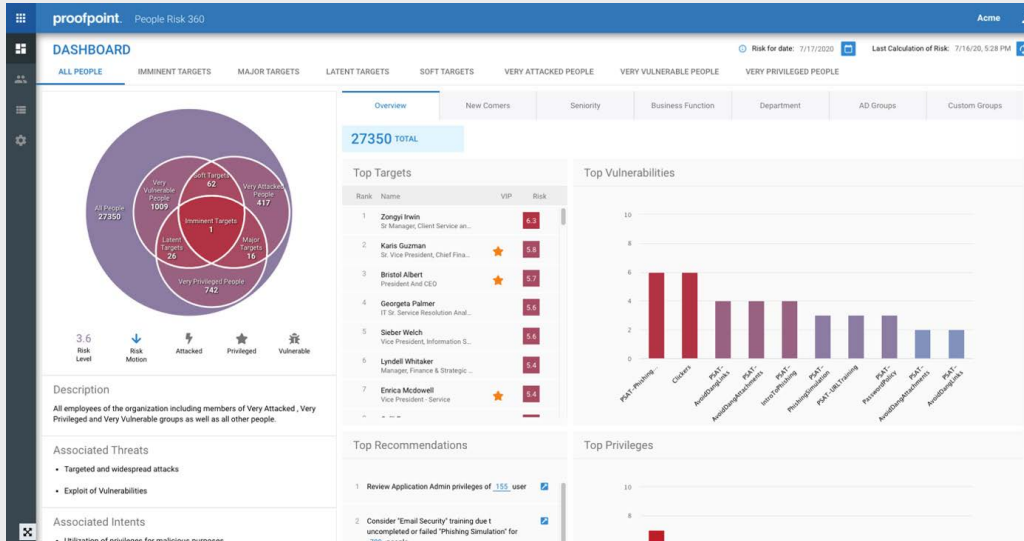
proofpoint. People Risk 360

Acme

DASHBOARD

Risk for date: 7/17/2020

Last Calculation of Risk: 7/16/20, 5:28 PM

ALL PEOPLE IMMINENT TARGETS MAJOR TARGETS LATENT TARGETS SOFT TARGETS VERY ATTACKED PEOPLE VERY VULNERABLE PEOPLE VERY PRIVILEGED PEOPLE

All People 27350

Very Vulnerable People 1009

Soft Targets 62

Very Attacked People 417

Imminent Targets 1

Latent Targets 26

Major Targets 16

Very Privileged People 742

3.6 Risk Level

Risk Motion

Attacked

Privileged

Vulnerable

Description

All employees of the organization including members of Very Attacked , Very Privileged and Very Vulnerable groups as well as all other people.

Associated Threats

• Targeted and widespread attacks

• Exploit of Vulnerabilities

Associated Intents

• Utilization of privileges for malicious purposes

Overview New Comers Seniority Business Function Department AD Groups Custom Groups

27350 TOTAL

Top Targets

| Rank | Name | VIP | Risk |
|---|---|---|---|
| 1 | Zongyi Irwin Sr Manager, Client Service an... | | 6.3 |
| 2 | Karis Guzman Sr. Vice President, Chief Fina... | | 5.8 |
| 3 | Bristol Albert President And CEO | | 5.7 |
| 4 | Georgeta Palmer IT Sr. Service Resolution Anal... | | 5.6 |
| 5 | Sieber Welch Vice President, Information S... | | 5.6 |
| 6 | Lyndell Whitaker Manager, Finance & Strategic ... | | 5.4 |
| 7 | Enrica Mcdowell Vice President - Service | | 5.4 |

Top Vulnerabilities

10
8
6
4
2
0

PSAT - Phishing...
Clickers
PSAT - AvoidDangLinks
PSAT - AvoidDangAttachments
PSAT - IntroToPhishing
PSAT - PhishingSimulation
PSAT - URLTraining
PSAT - PasswordPolicy
PSAT - AvoidDangAttachments
PSAT - AvoidDangLinks

Top Recommendations

1 Review Application Admin privileges of 155 user

2 Consider "Email Security" training due t uncompleted or failed "Phishing Simulation" for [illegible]

Top Privileges

10
8